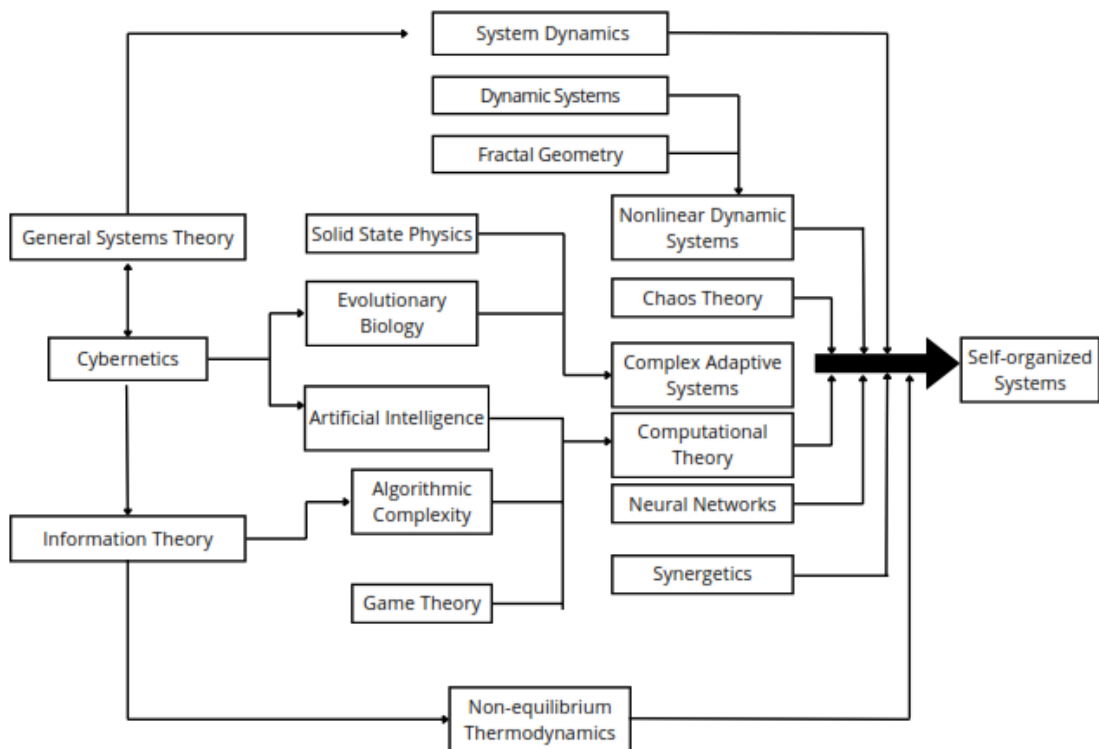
System Dynamics

Dynamic Systems

Fractal Geometry

General Systems Theory

Solid State Physics

Nonlinear Dynamic Systems

Chaos Theory

Evolutionary Biology

Cybernetics

Complex Adaptive Systems

Self-organized Systems

Artificial Intelligence

Computational Theory

Algorithmic Complexity

Neural Networks

Information Theory

Synergetics

Game Theory

Non-equilibrium Thermodynamics